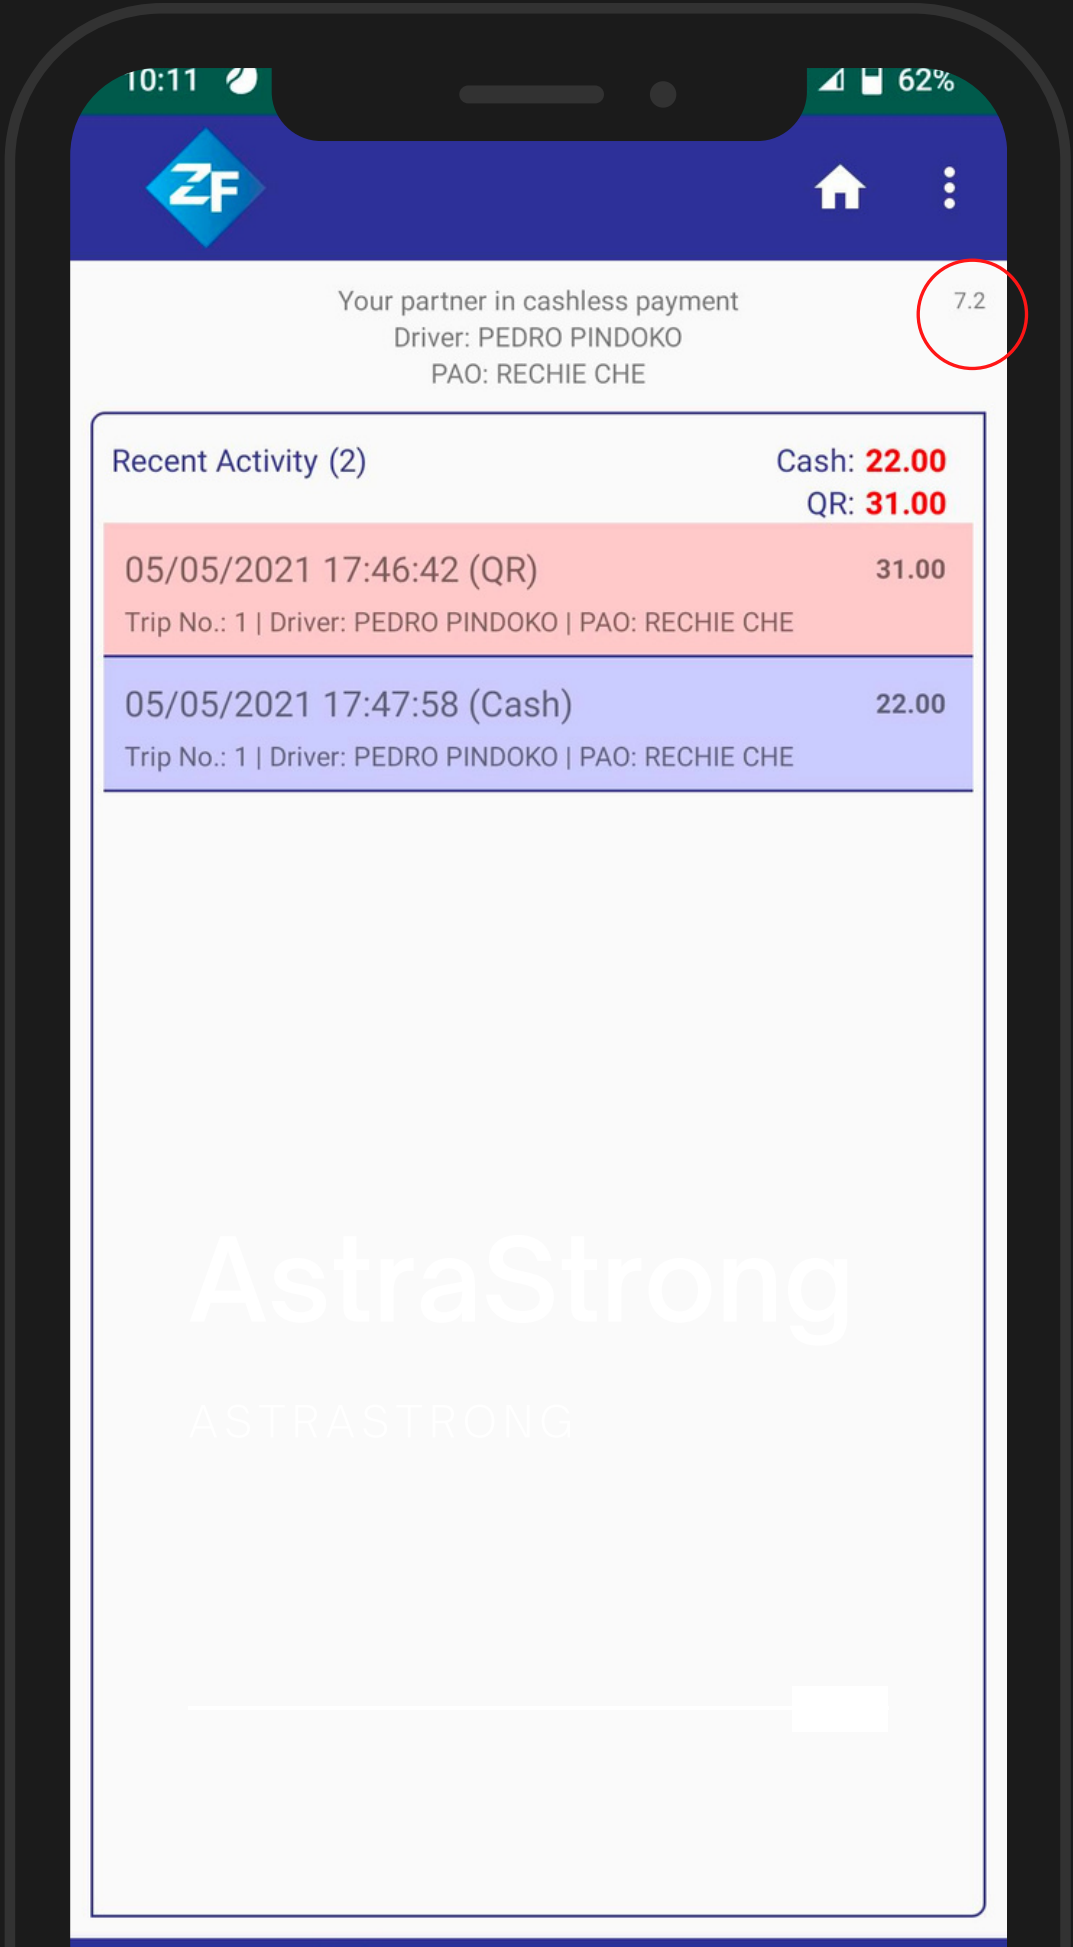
10:11 62%

ZF

Your partner in cashless payment
Driver: PEDRO PINDOKO
PAO: RECHIE CHE

7.2

Recent Activity (2)

Cash: 22.00
QR: 31.00

05/05/2021 17:46:42 (QR) 31.00
Trip No.: 1 | Driver: PEDRO PINDOKO | PAO: RECHIE CHE

05/05/2021 17:47:58 (Cash) 22.00
Trip No.: 1 | Driver: PEDRO PINDOKO | PAO: RECHIE CHE

AstraStrong
ASTRASTRONG